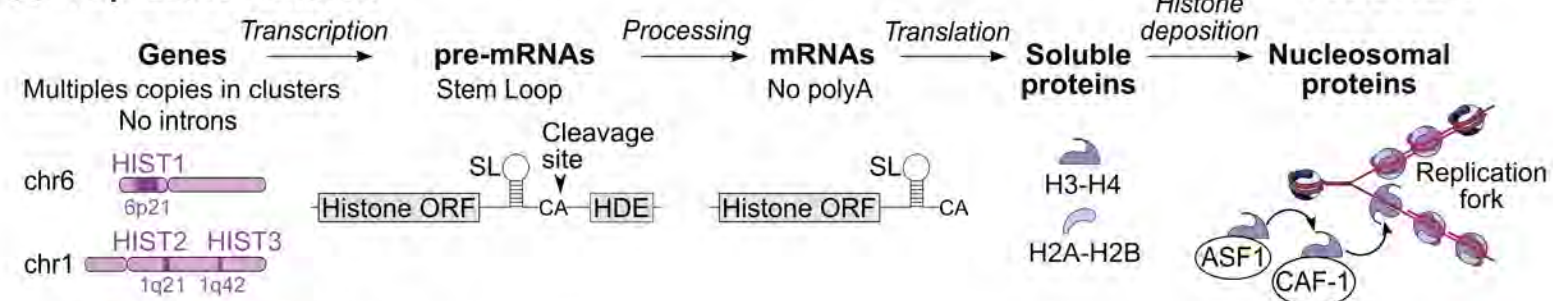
Transcription → Processing → Translation → Histone deposition →

Genes
Multiples copies in clusters
No introns

pre-mRNAs
Stem Loop

mRNAs
No polyA

Soluble proteins

Nucleosomal proteins

chr6 HIST1 6p21

chr1 HIST2 HIST3 1q21 1q42

SL Cleavage site
Histone ORF CA HDE

SL
Histone ORF CA

H3-H4
H2A-H2B

ASF1
CAF-1
Replication fork